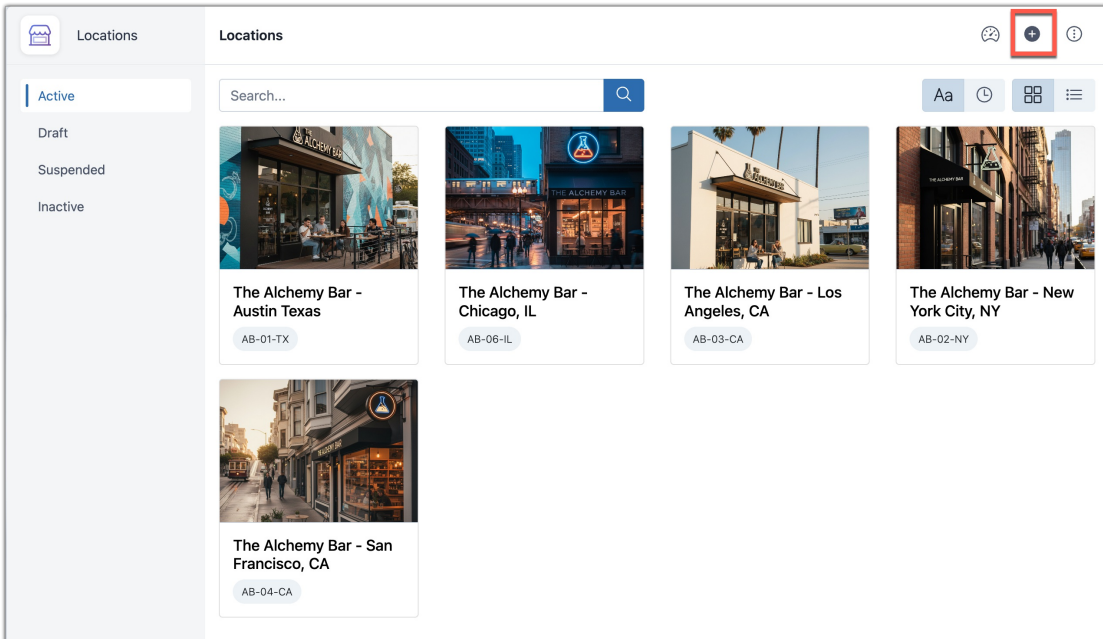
Locations

Active
Draft
Suspended
Inactive

Locations

Search...

Aa

THE ALCHEMY BAR

The Alchemy Bar - Austin Texas
AB-01-TX

THE ALCHEMY BAR

The Alchemy Bar - Chicago, IL
AB-06-IL

The Alchemy Bar - Los Angeles, CA
AB-03-CA

THE ALCHEMY BAR

The Alchemy Bar - New York City, NY
AB-02-NY

THE ALCHEMY BAR

The Alchemy Bar - San Francisco, CA
AB-04-CA